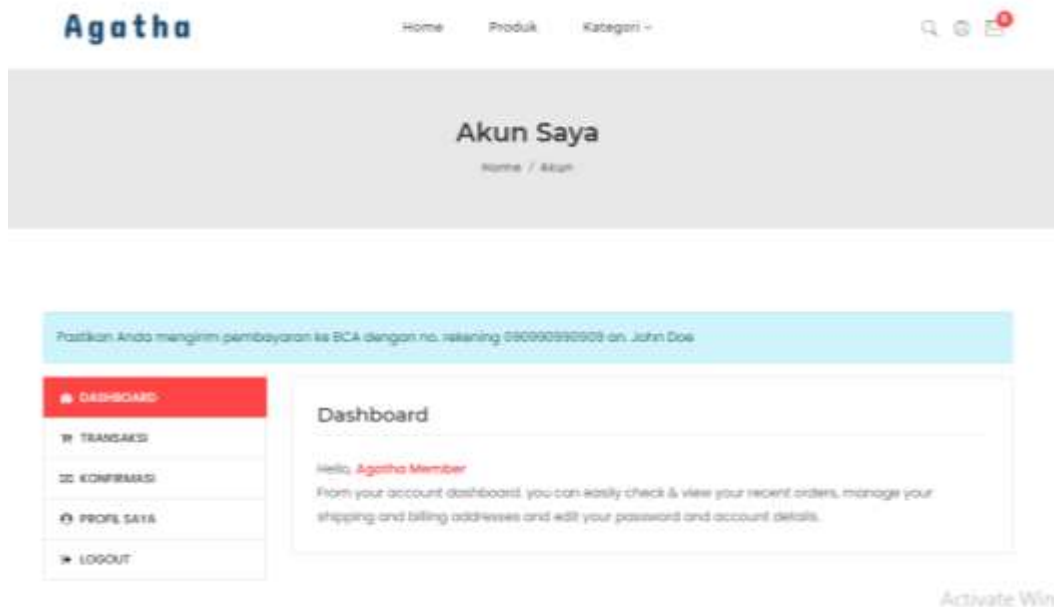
Agatha

Home Produk Kategori

0

Akun Saya

Home / Akun

Pastikan Anda mengirim pembayaran ke BCA dengan no. rekening 0900909909 an. John Doe

DASHBOARD

TRANSAKSI

KONFIRMASI

PROFIL SAYA

LOGOUT

Dashboard

Hello, Agatha Member

From your account dashboard, you can easily check & view your recent orders, manage your shipping and billing addresses and edit your password and account details.

Activate Win